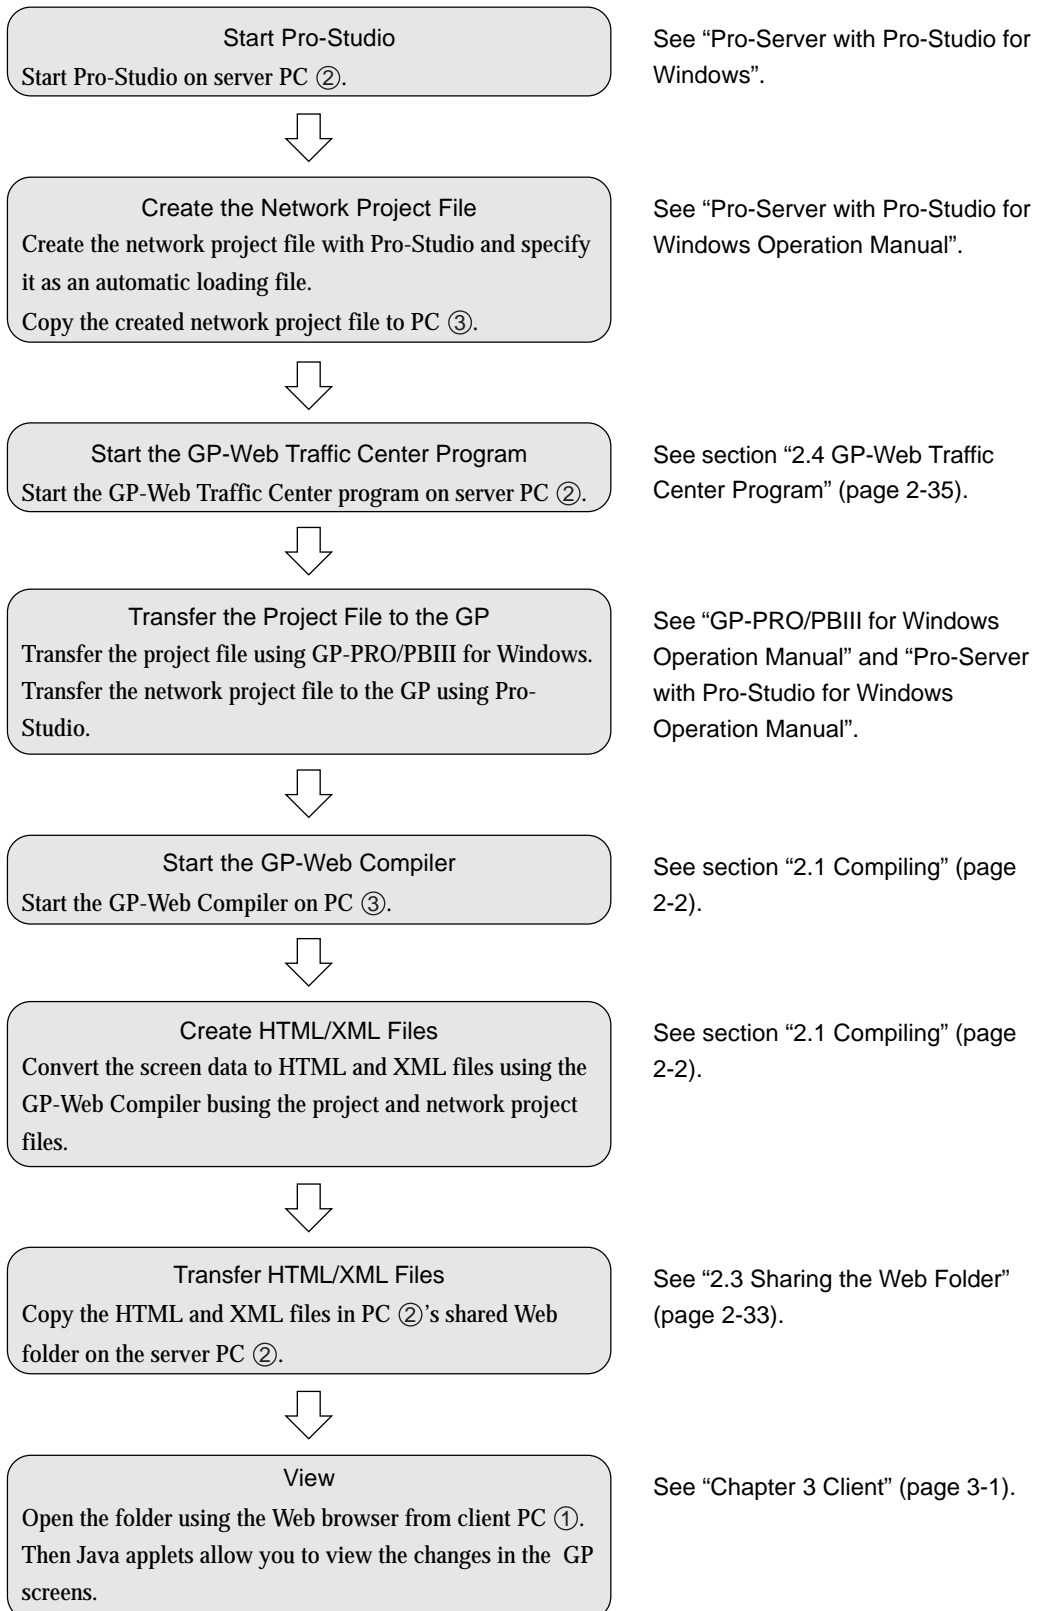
Start Pro-Studio
Start Pro-Studio on server PC ②.

See “Pro-Server with Pro-Studio for Windows”.

Create the Network Project File
Create the network project file with Pro-Studio and specify it as an automatic loading file.
Copy the created network project file to PC ③.

See “Pro-Server with Pro-Studio for Windows Operation Manual”.

Start the GP-Web Traffic Center Program
Start the GP-Web Traffic Center program on server PC ②.

See section “2.4 GP-Web Traffic Center Program” (page 2-35).

Transfer the Project File to the GP
Transfer the project file using GP-PRO/PBIII for Windows.
Transfer the network project file to the GP using Pro-Studio.

See “GP-PRO/PBIII for Windows Operation Manual” and “Pro-Server with Pro-Studio for Windows Operation Manual”.

Start the GP-Web Compiler
Start the GP-Web Compiler on PC ③.

See section “2.1 Compiling” (page 2-2).

Create HTML/XML Files
Convert the screen data to HTML and XML files using the GP-Web Compiler busing the project and network project files.

See section “2.1 Compiling” (page 2-2).

Transfer HTML/XML Files
Copy the HTML and XML files in PC ②’s shared Web folder on the server PC ②.

See “2.3 Sharing the Web Folder” (page 2-33).

View
Open the folder using the Web browser from client PC ①. Then Java applets allow you to view the changes in the GP screens.

See “Chapter 3 Client” (page 3-1).